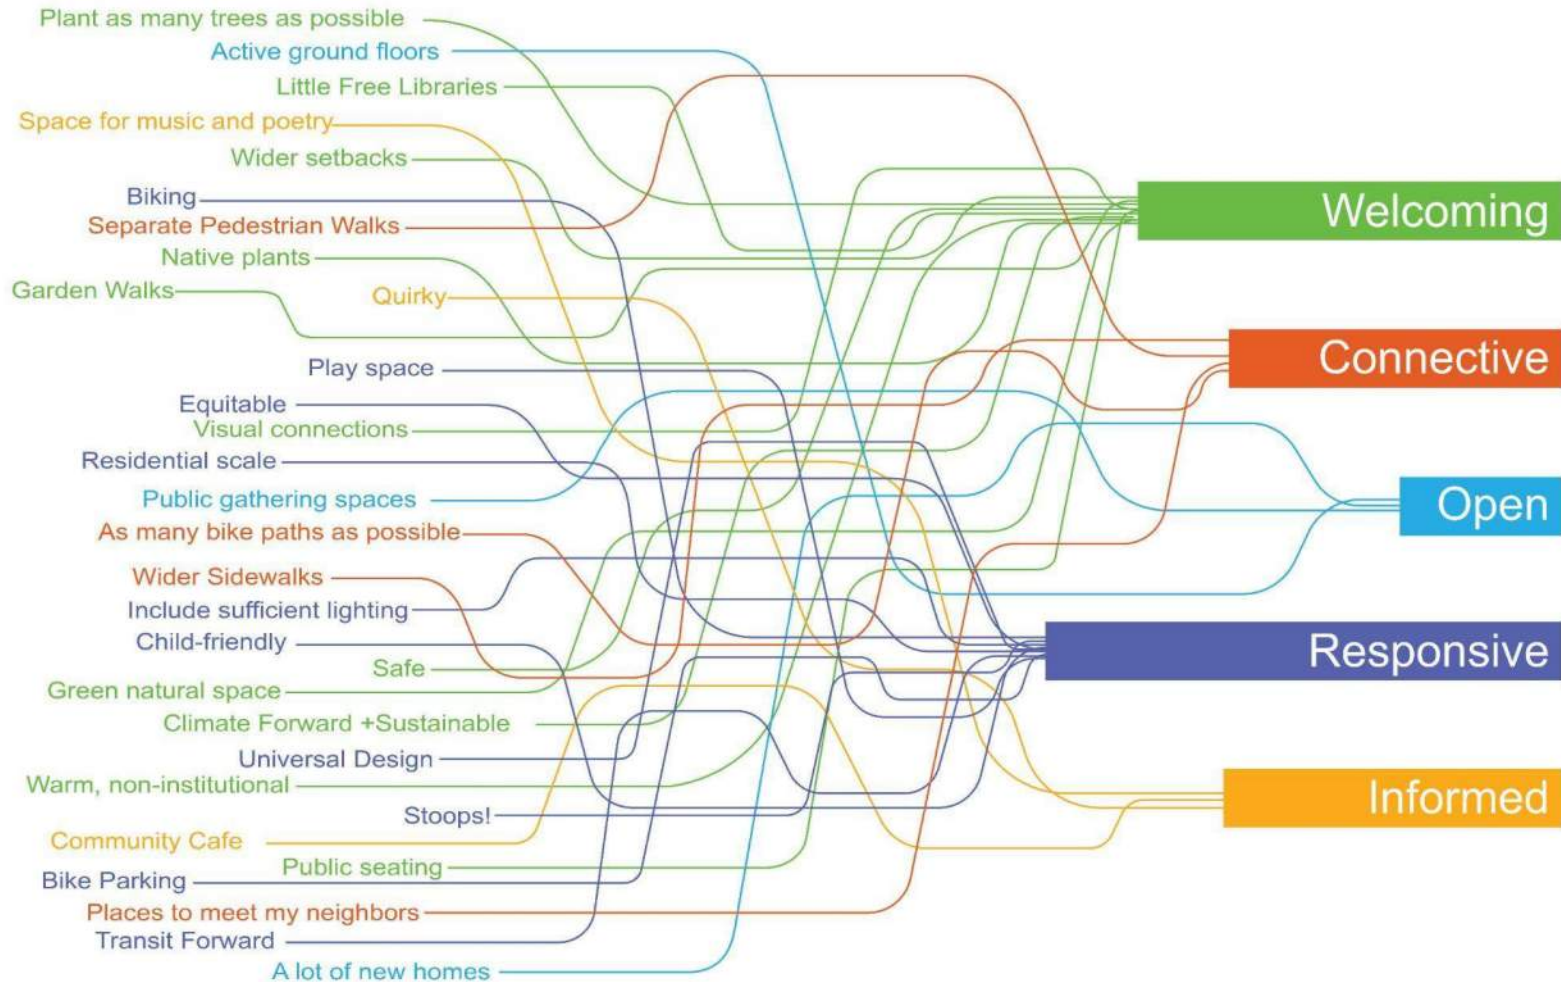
Plant as many trees as possible
Active ground floors
Little Free Libraries
Space for music and poetry
Wider setbacks
Biking
Separate Pedestrian Walks
Native plants
Garden Walks
Quirky
Play space
Equitable
Visual connections
Residential scale
Public gathering spaces
As many bike paths as possible
Wider Sidewalks
Include sufficient lighting
Child-friendly
Safe
Green natural space
Climate Forward +Sustainable
Universal Design
Warm, non-institutional
Stoops!
Community Cafe
Public seating
Bike Parking
Places to meet my neighbors
Transit Forward
A lot of new homes

Welcoming
Connective
Open
Responsive
Informed